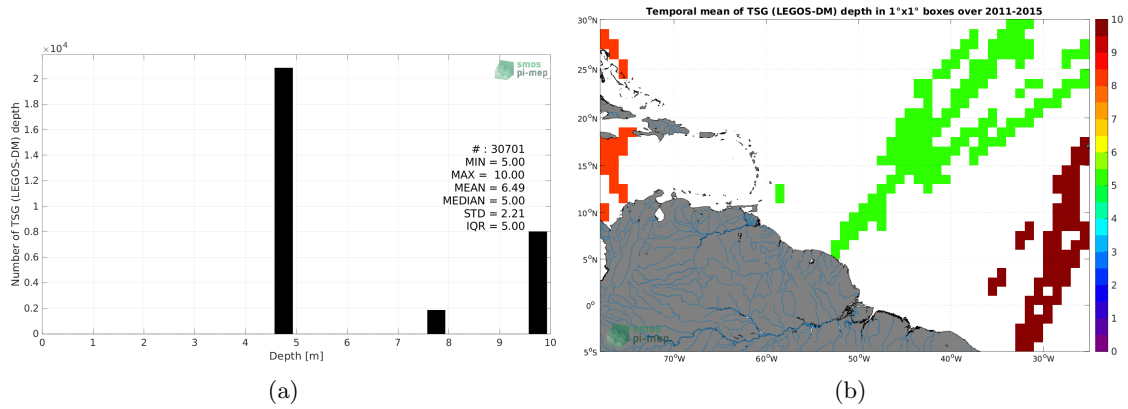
$\times10^4$
smos
pi-mep
2
1.8
1.6
1.4
1.2
1
0.8
0.6
0.4
0.2
0
Number of TSG (LEGOS-DM) depth
# : 30701
MIN = 5.00
MAX = 10.00
MEAN = 6.49
MEDIAN = 5.00
STD = 2.21
IQR = 5.00
0 1 2 3 4 5 6 7 8 9 10
Depth [m]
(a)

Temporal mean of TSG (LEGOS-DM) depth in 1°x1° boxes over 2011-2015
30°N
25°N
20°N
15°N
10°N
5°N
0°
5°S
70°W 60°W 50°W 40°W 30°W
10
9
8
7
6
5
4
3
2
1
0
smos
pi-mep
(b)